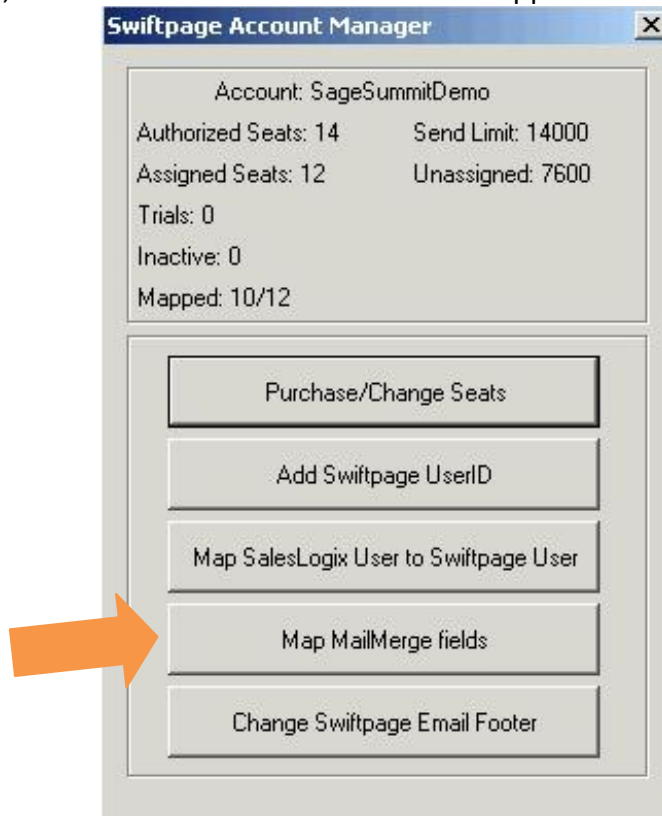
Swiftpage Account Manager

X

Account: SageSummitDemo

Authorized Seats: 14

Send Limit: 14000

Assigned Seats: 12

Unassigned: 7600

Trials: 0

Inactive: 0

Mapped: 10/12

Purchase/Change Seats

Add Swiftpage UserID

Map SalesLogix User to Swiftpage User

Map MailMerge fields

Change Swiftpage Email Footer